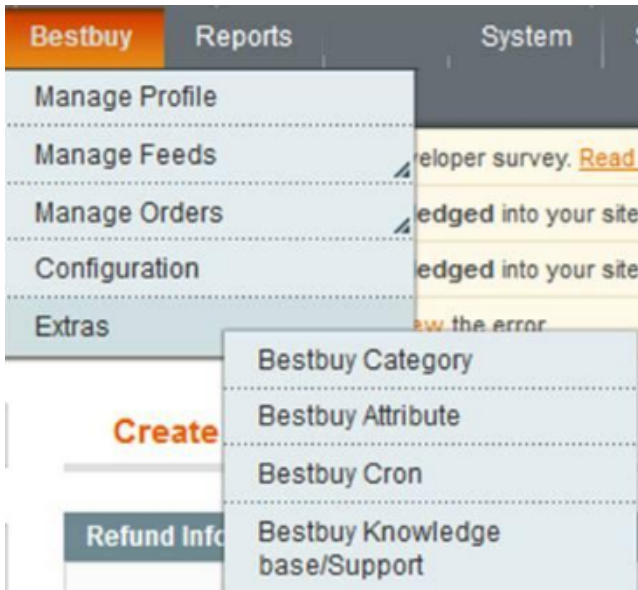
Bestbuy Reports System S

Manage Profile
Manage Feeds
Manage Orders
Configuration
Extras

reloper survey. Read
edged into your site
edged into your site
ew the error

Bestbuy Category
Bestbuy Attribute
Bestbuy Cron
Bestbuy Knowledge base/Support

Create

Refund Info